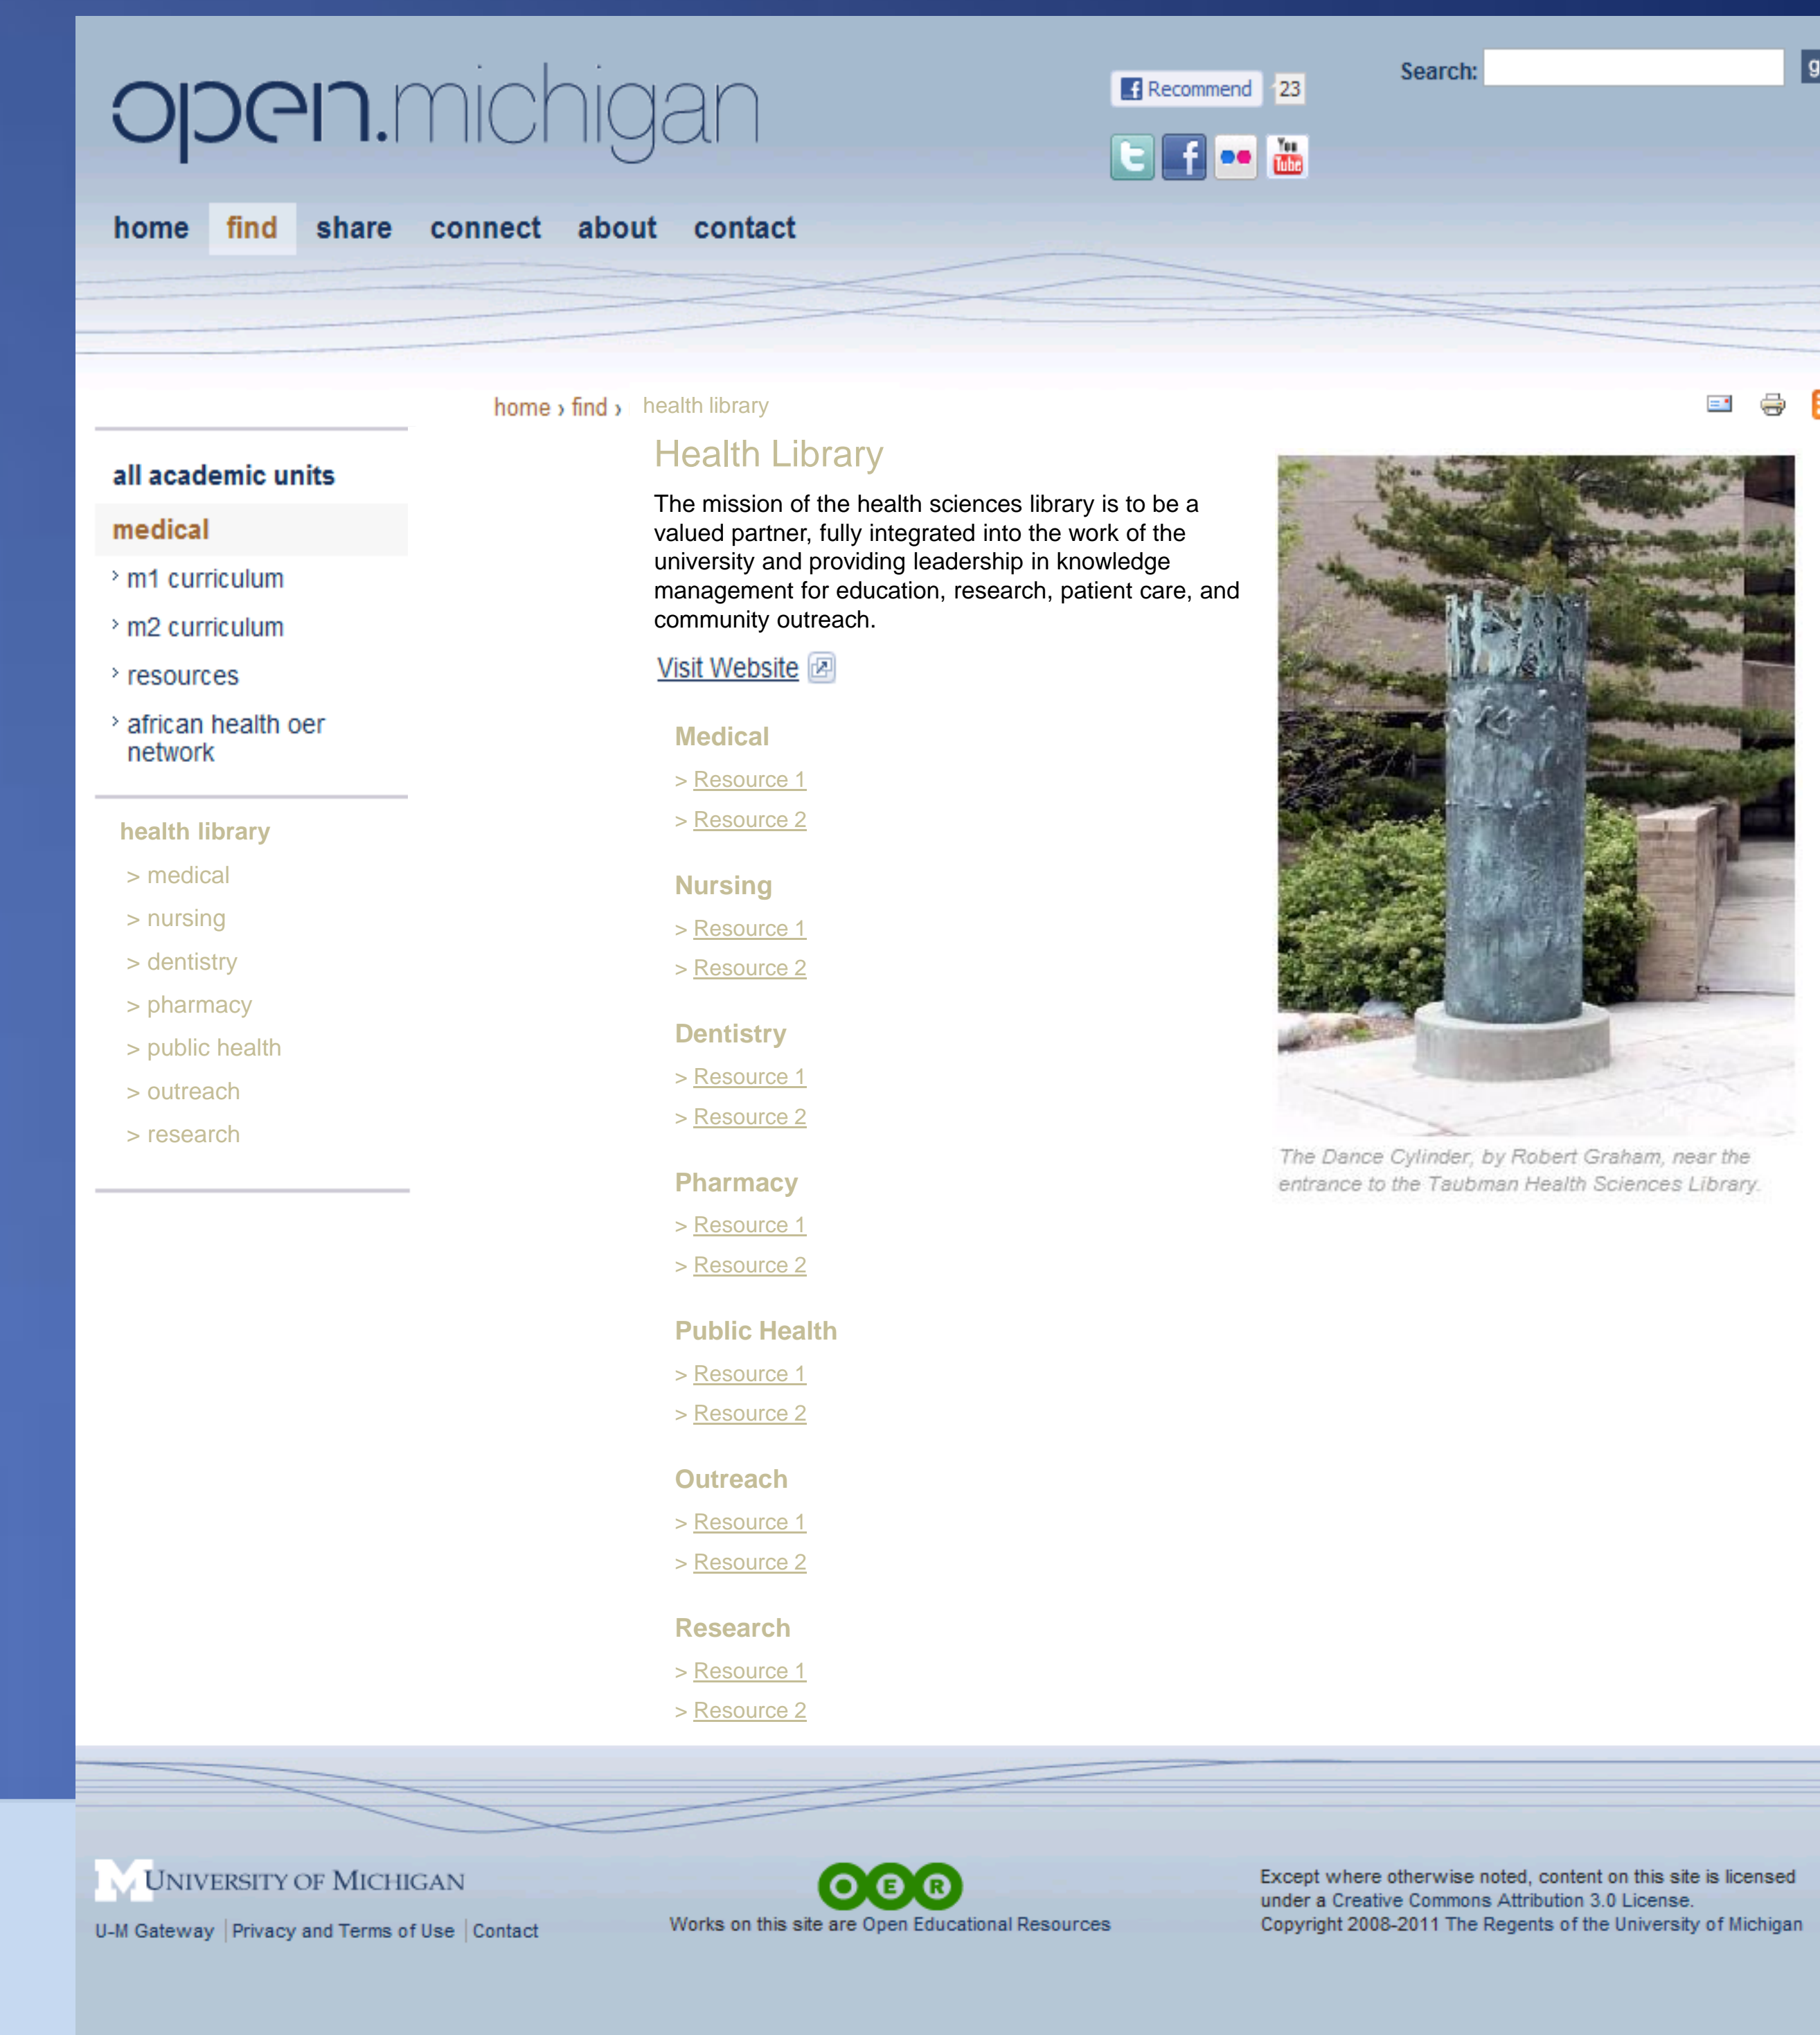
open.michigan

Recommend 23

Search:

home find share connect about contact

home › find › health library

all academic units

medical

› m1 curriculum

› m2 curriculum

› resources

› african health oer network

health library

> medical

> nursing

> dentistry

> pharmacy

> public health

> outreach

> research

Health Library

The mission of the health sciences library is to be a valued partner, fully integrated into the work of the university and providing leadership in knowledge management for education, research, patient care, and community outreach.

Visit Website

Medical

> Resource 1

> Resource 2

Nursing

> Resource 1

> Resource 2

Dentistry

> Resource 1

> Resource 2

Pharmacy

> Resource 1

> Resource 2

Public Health

> Resource 1

> Resource 2

Outreach

> Resource 1

> Resource 2

Research

> Resource 1

> Resource 2

The Dance Cylinder, by Robert Graham, near the entrance to the Taubman Health Sciences Library.

University of Michigan

U-M Gateway | Privacy and Terms of Use | Contact

OER

Works on this site are Open Educational Resources

Except where otherwise noted, content on this site is licensed under a Creative Commons Attribution 3.0 License.
Copyright 2008-2011 The Regents of the University of Michigan